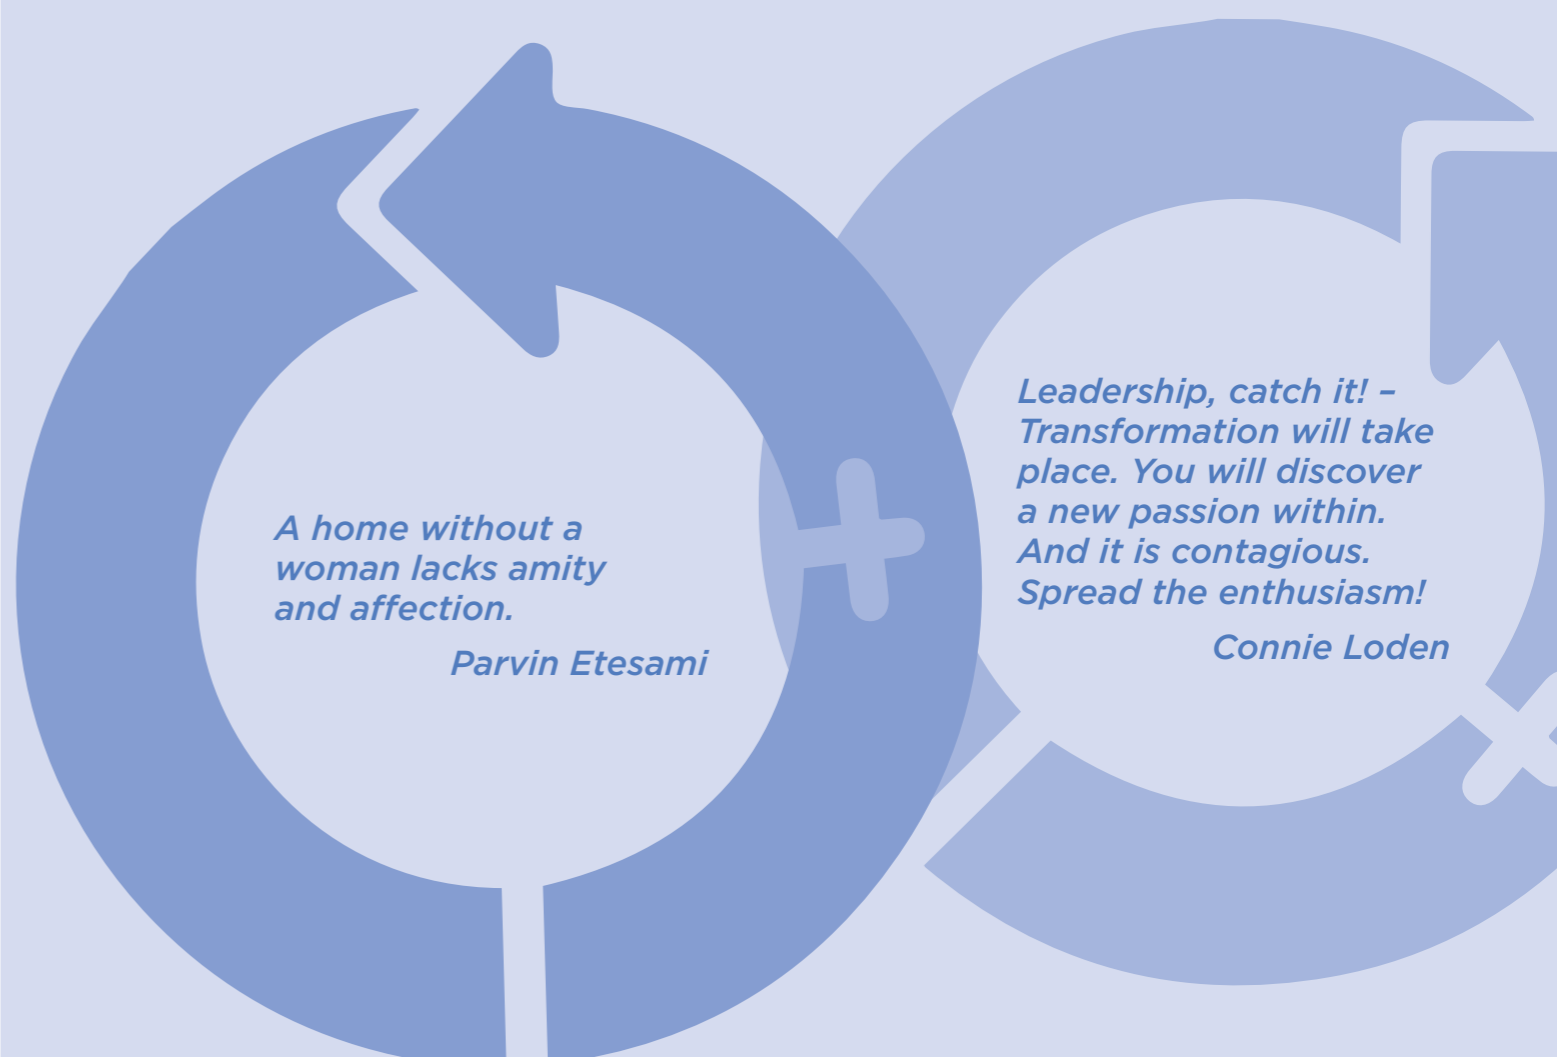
A home without a woman lacks amity and affection.

Parvin Etesami

Leadership, catch it! – Transformation will take place. You will discover a new passion within. And it is contagious. Spread the enthusiasm!

Connie Loden